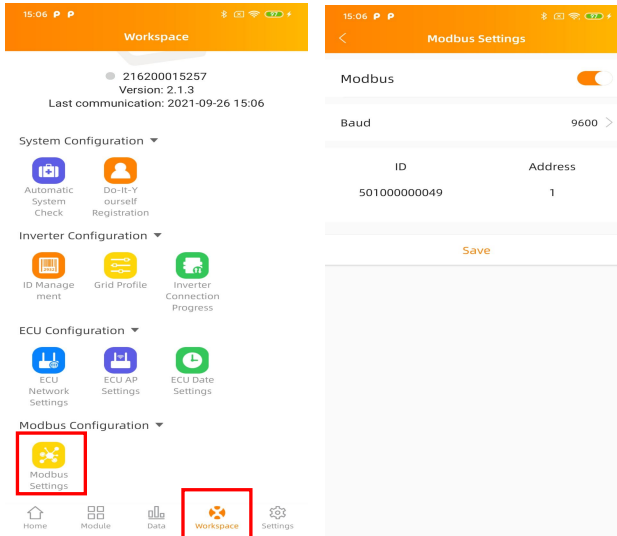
15:06 P P

Workspace

216200015257
Version: 2.1.3
Last communication: 2021-09-26 15:06

System Configuration ▼

Automatic System Check

Do-It-Yourself Registration

Inverter Configuration ▼

ID Management

Grid Profile

Inverter Connection Progress

ECU Configuration ▼

ECU Network Settings

ECU AP Settings

ECU Date Settings

Modbus Configuration ▼

Modbus Settings

Home

Module

Data

Workspace

Settings

15:06 P P

<

Modbus Settings

Modbus

Baud

9600 >

| ID | Address |
|---|---|
| 501000000049 | 1 |

Save